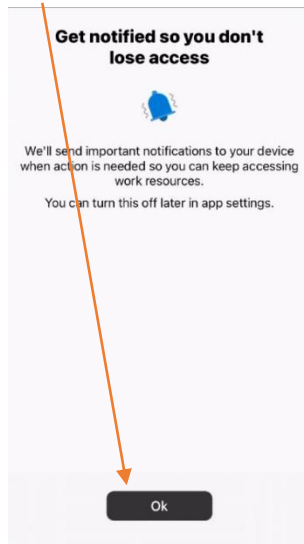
Get notified so you don't lose access

We'll send important notifications to your device when action is needed so you can keep accessing work resources.

You can turn this off later in app settings.

Ok